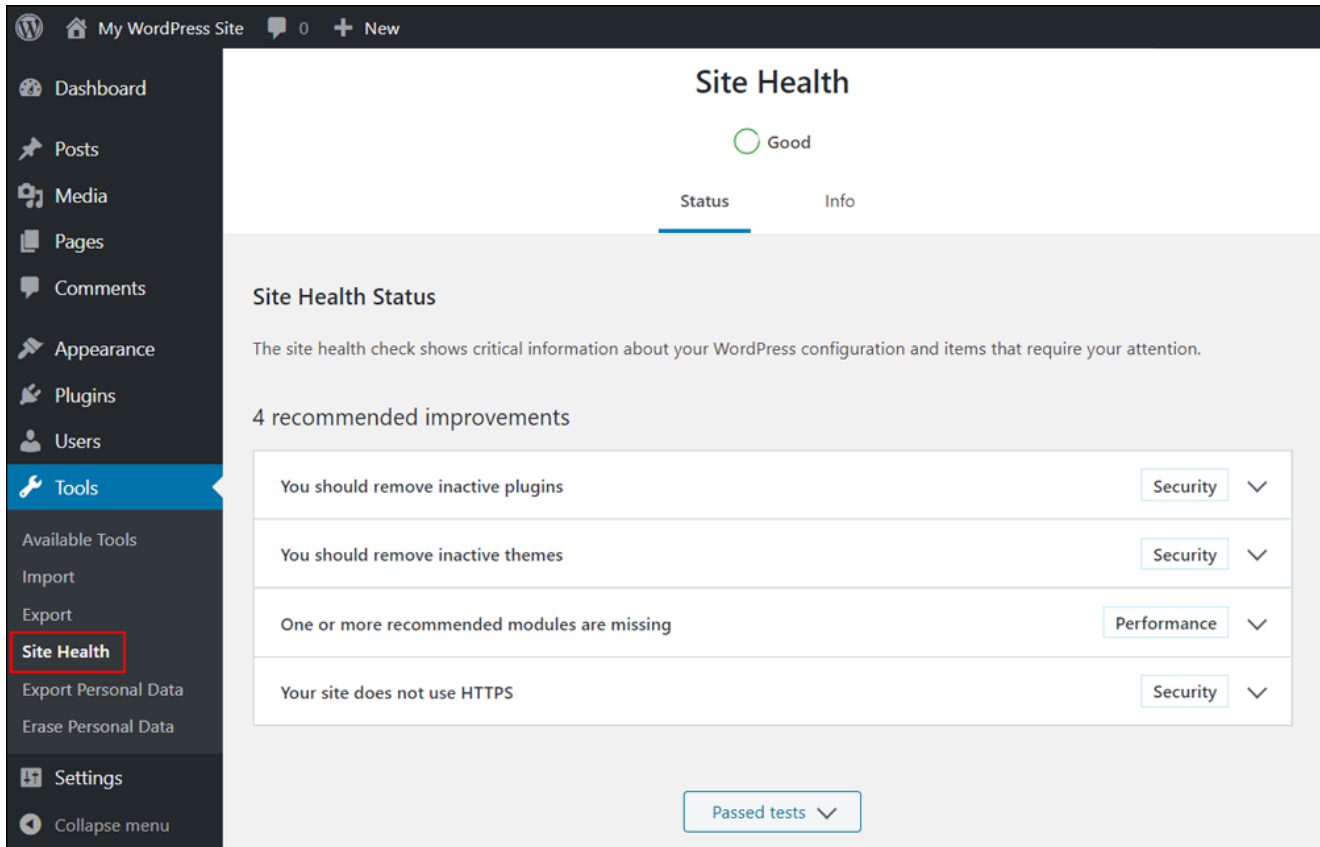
My WordPress Site 0 New

Dashboard
Posts
Media
Pages
Comments
Appearance
Plugins
Users
Tools
Available Tools
Import
Export
Site Health
Export Personal Data
Erase Personal Data
Settings
Collapse menu

Site Health

Good

Status Info

Site Health Status

The site health check shows critical information about your WordPress configuration and items that require your attention.

4 recommended improvements

You should remove inactive plugins Security

You should remove inactive themes Security

One or more recommended modules are missing Performance

Your site does not use HTTPS Security

Passed tests